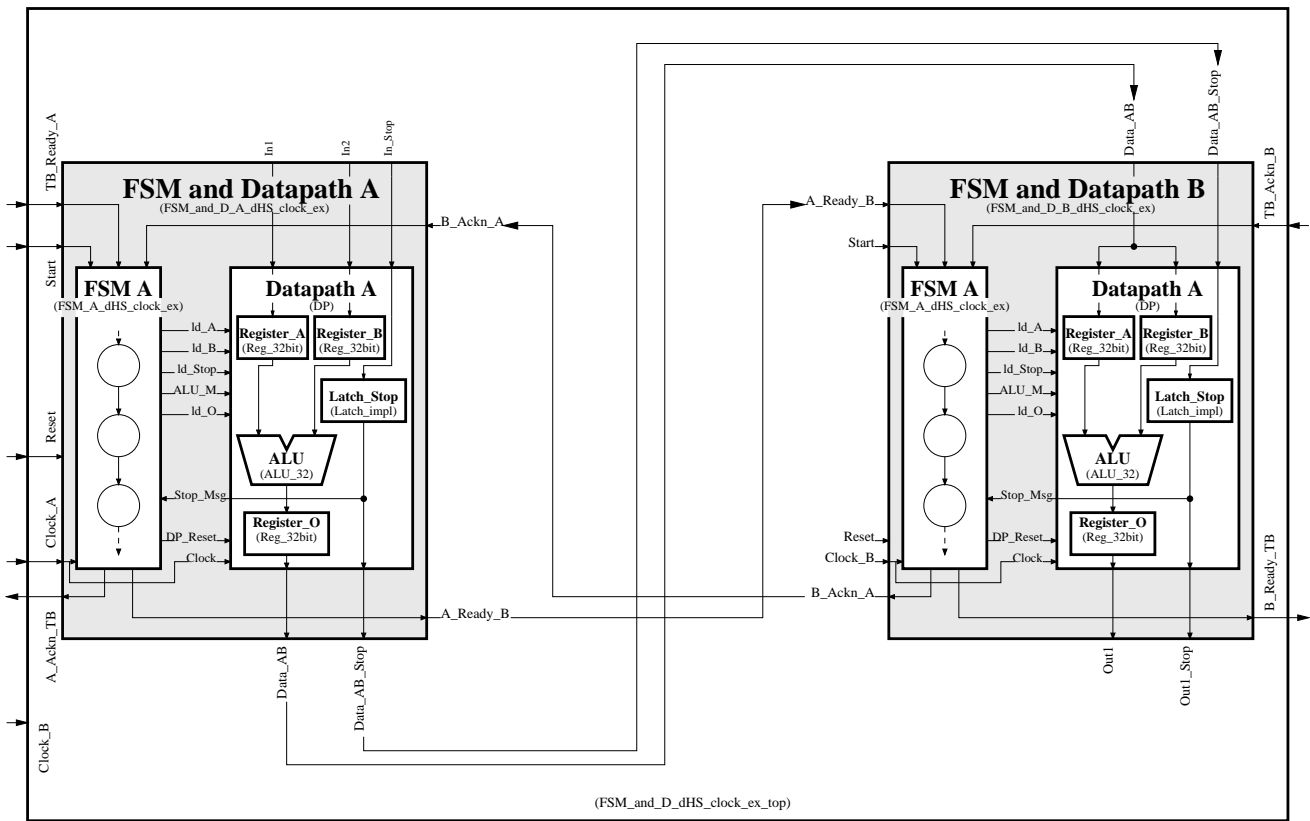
TB_Ready_A
Start
Reset
Clock_A
A_Ackn_TB
Clock_B

In1
In2
In_Stop

FSM and Datapath A
(FSM_and_D_A_dHS_clock_ex)

B_Ackn_A

FSM A
(FSM_A_dHS_clock_ex)

Datapath A
(DP)

ld_A
ld_B
ld_Stop
ALU_M
ld_O

Register_A
(Reg_32bit)
Register_B
(Reg_32bit)
Latch_Stop
(Latch_impl)
ALU
(ALU_32)
Stop_Msg
DP_Reset
Clock
Register_O
(Reg_32bit)

A_Ready_B
Data_AB
Data_AB_Stop

Data_AB
Data_AB_Stop
A_Ready_B
TB_Ackn_B

FSM and Datapath B
(FSM_and_D_B_dHS_clock_ex)

Start
FSM A
(FSM_A_dHS_clock_ex)

Datapath A
(DP)

ld_A
ld_B
ld_Stop
ALU_M
ld_O

Register_A
(Reg_32bit)
Register_B
(Reg_32bit)
Latch_Stop
(Latch_impl)
ALU
(ALU_32)
Stop_Msg
Reset
Clock_B
DP_Reset
Clock
Register_O
(Reg_32bit)
B_Ackn_A
B_Ready_TB
Out1
Out1_Stop

(FSM_and_D_dHS_clock_ex_top)